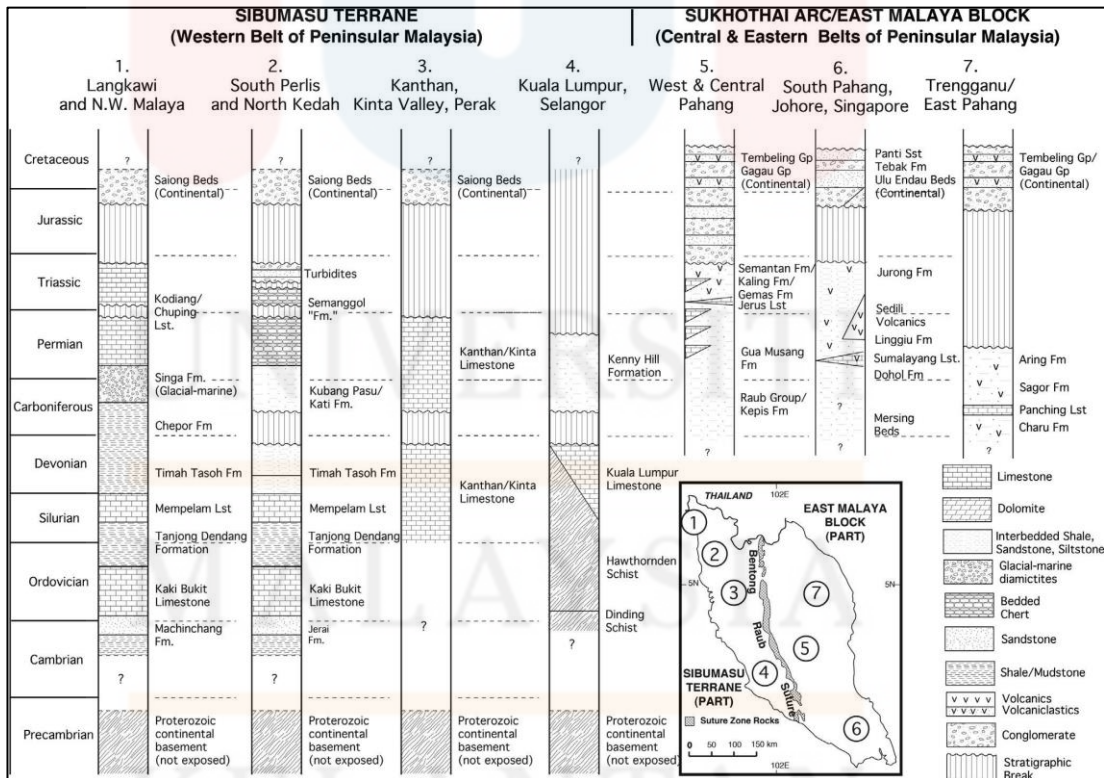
SIBUMASU TERRANE
(Western Belt of Peninsular Malaysia)

SUKHOTHAI ARC/EAST MALAYA BLOCK
(Central & Eastern Belts of Peninsular Malaysia)

1. Langkawi and N.W. Malaya

2. South Perlis and North Kedah

3. Kanthan, Kinta Valley, Perak

4. Kuala Lumpur, Selangor

5. West & Central Pahang

6. South Pahang, Johore, Singapore

7. Trengganu/ East Pahang

Cretaceous
Jurassic
Triassic
Permian
Carboniferous
Devonian
Silurian
Ordovician
Cambrian
Precambrian

?
Saiong Beds (Continental)
Kodiang/ Chuping Lst.
Singa Fm. (Glacial-marine)
Chepor Fm
Timah Tasoh Fm
Mempelam Lst
Tanjong Dendang Formation
Kaki Bukit Limestone
Machinchang Fm.
?
Proterozoic continental basement (not exposed)

?
Saiong Beds (Continental)
Turbidites
Semanggol "Fm."
Kubang Pasu/ Kati Fm.
Timah Tasoh Fm
Mempelam Lst
Tanjong Dendang Formation
Kaki Bukit Limestone
Jerai Fm.
?
Proterozoic continental basement (not exposed)

?
Saiong Beds (Continental)
Kanthan/Kinta Limestone
Kanthan/Kinta Limestone
?
Proterozoic continental basement (not exposed)

?
Kenny Hill Formation
Kuala Lumpur Limestone
Hawthornden Schist
Dinding Schist
?
Proterozoic continental basement (not exposed)

Tembeling Gp Gagau Gp (Continental)
Semantan Fm/ Kaling Fm/ Gemas Fm Jerus Lst
Gua Musang Fm
Raub Group/ Kepis Fm
?

Panti Sst
Tebak Fm
Ulu Endau Beds (Continental)
Jurong Fm
Sedili Volcanics
Linggiu Fm
Sumalayang Lst.
Dohol Fm
?
Mersing Beds
?

Tembeling Gp/ Gagau Gp (Continental)
Aring Fm
Sagor Fm
Panching Lst
Charu Fm
?

THAILAND
102E
EAST MALAYA BLOCK (PART)
1
2
Bentong
5N
3
7
5N
Raub
5
SIBUMASU TERRANE (PART)
4
Suture
Suture Zone Rocks
6
0 50 100 150 km
102E

Limestone
Dolomite
Interbedded Shale, Sandstone, Siltstone
Glacial-marine diamictites
Bedded Chert
Sandstone
Shale/Mudstone
Volcanics Volcaniclastics
Conglomerate
Stratigraphic Break